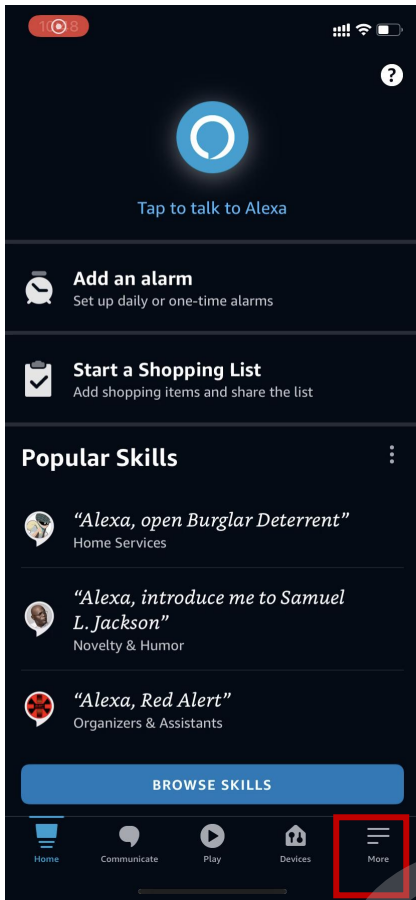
10:08

?

Tap to talk to Alexa

Add an alarm
Set up daily or one-time alarms

Start a Shopping List
Add shopping items and share the list

Popular Skills

"Alexa, open Burglar Deterrent"
Home Services

"Alexa, introduce me to Samuel L. Jackson"
Novelty & Humor

"Alexa, Red Alert"
Organizers & Assistants

BROWSE SKILLS

Home
Communicate
Play
Devices
More